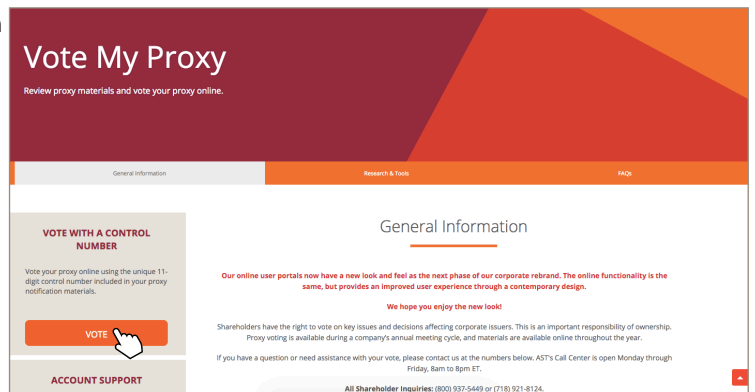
Vote My Proxy

Review proxy materials and vote your proxy online.

General Information

Research & Tools

FAQs

VOTE WITH A CONTROL NUMBER

Vote your proxy online using the unique 11-digit control number included in your proxy notification materials.

VOTE

ACCOUNT SUPPORT

General Information

Our online user portals now have a new look and feel as the next phase of our corporate rebrand. The online functionality is the same, but provides an improved user experience through a contemporary design.

We hope you enjoy the new look!

Shareholders have the right to vote on key issues and decisions affecting corporate issuers. This is an important responsibility of ownership. Proxy voting is available during a company's annual meeting cycle, and materials are available online throughout the year.

If you have a question or need assistance with your vote, please contact us at the numbers below. AST's Call Center is open Monday through Friday, 8am to 8pm ET.

All Shareholder Inquiries: (800) 937-5449 or (718) 921-8124.